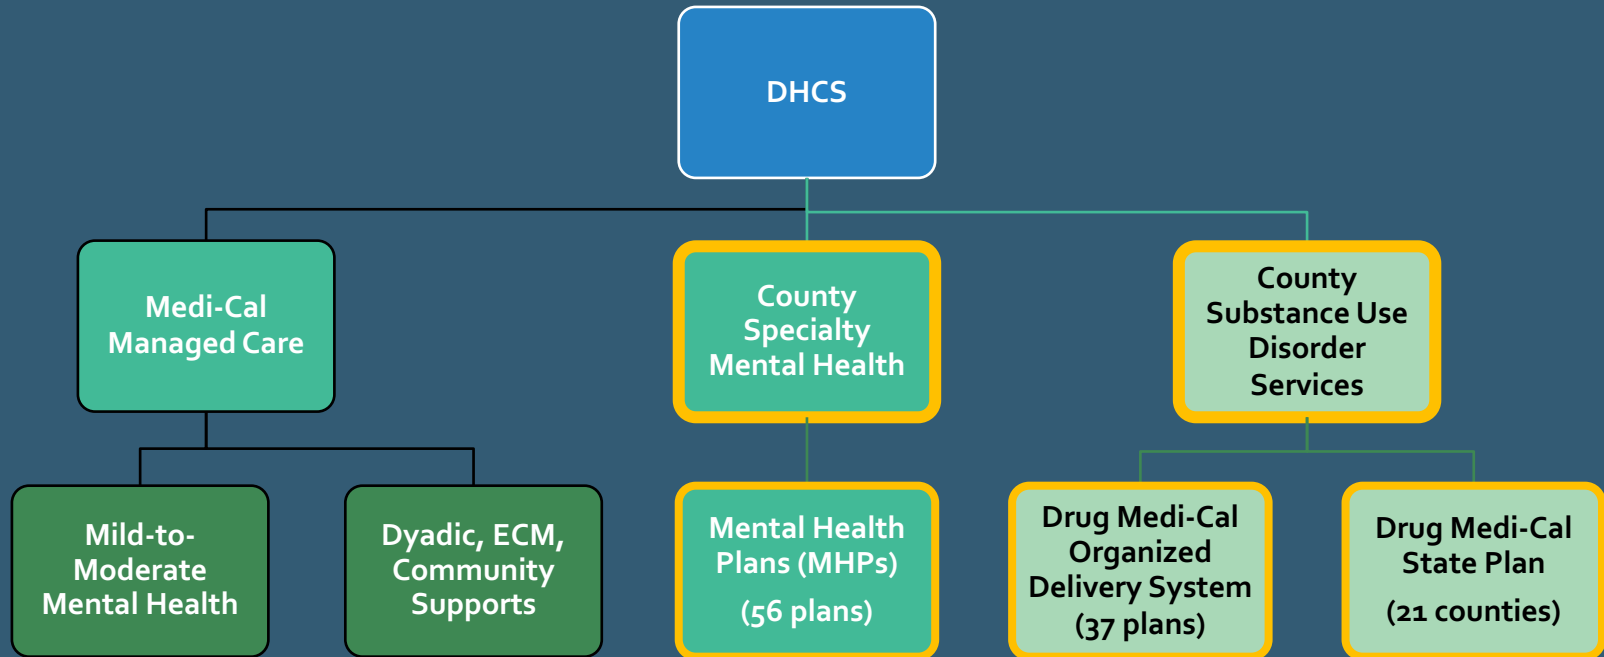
DHCS

Medi-Cal Managed Care

County Specialty Mental Health

County Substance Use Disorder Services

Mild-to-Moderate Mental Health

Dyadic, ECM, Community Supports

Mental Health Plans (MHPs)

(56 plans)

Drug Medi-Cal Organized Delivery System (37 plans)

Drug Medi-Cal State Plan

(21 counties)